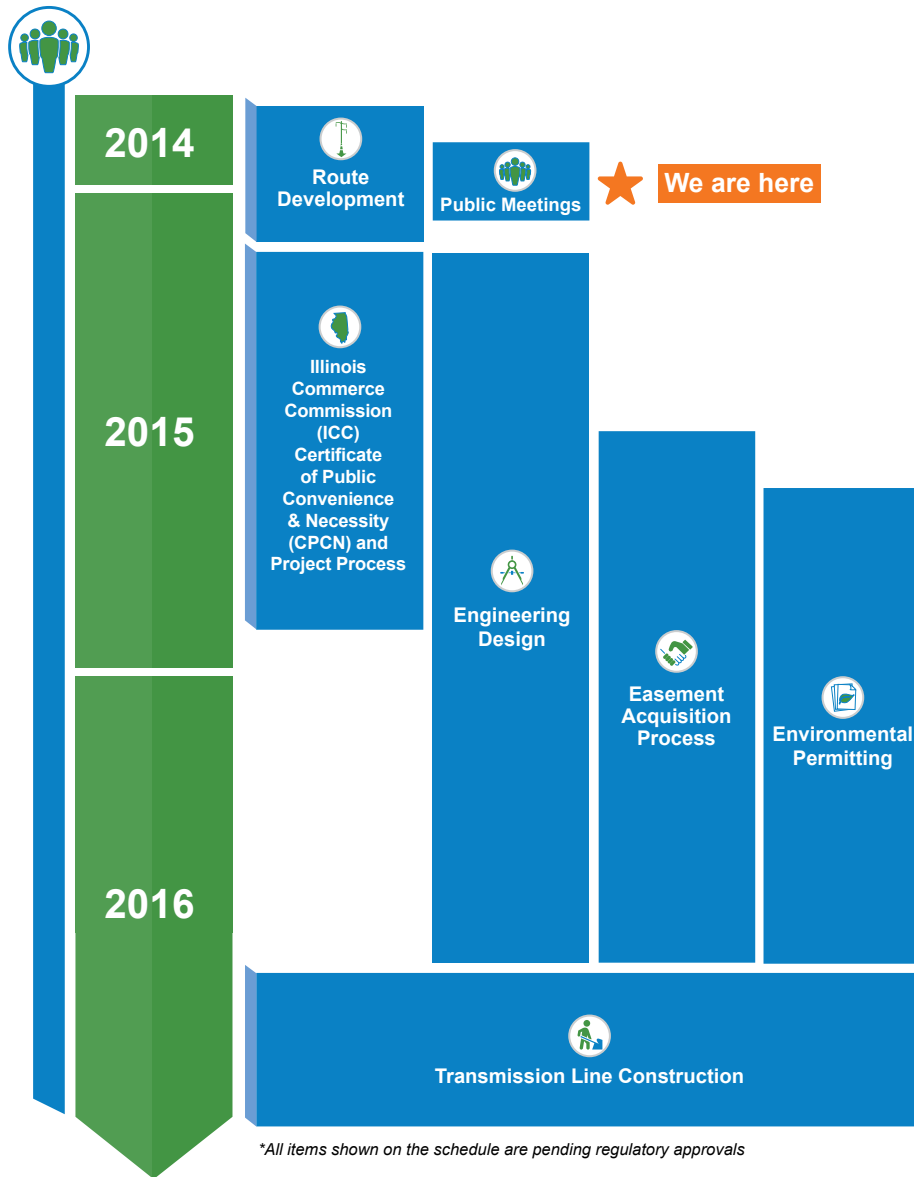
2014

Route Development

Public Meetings

We are here

2015

Illinois Commerce Commission (ICC) Certificate of Public Convenience & Necessity (CPCN) and Project Process

Engineering Design

Easement Acquisition Process

Environmental Permitting

2016

Transmission Line Construction

*All items shown on the schedule are pending regulatory approvals